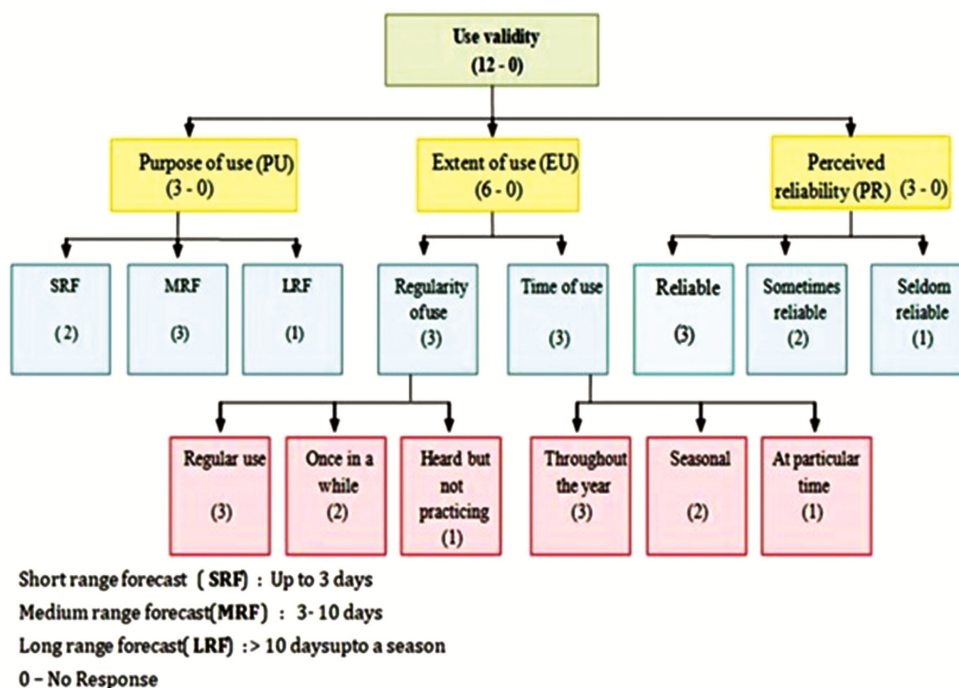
Use validity
(12 - 0)

Purpose of use (PU)
(3 - 0)

Extent of use (EU)
(6 - 0)

Perceived reliability (PR) (3 - 0)

SRF
( 2)

MRF
(3)

LRF
(1)

Regularity ofuse
(3)

Time of use
(3)

Reliable
(3)

Sometimes reliable
(2)

Seldom reliable
(1)

Regular use
(3)

Once in a while
(2)

Heard but not practicing
(1)

Throughout the year
(3)

Seasonal
(2)

At particular time
(1)

Short range forecast ( SRF) : Up to 3 days
Medium range forecast(MRF) : 3- 10 days
Long range forecast( LRF) :> 10 daysupto a season
0 – No Response